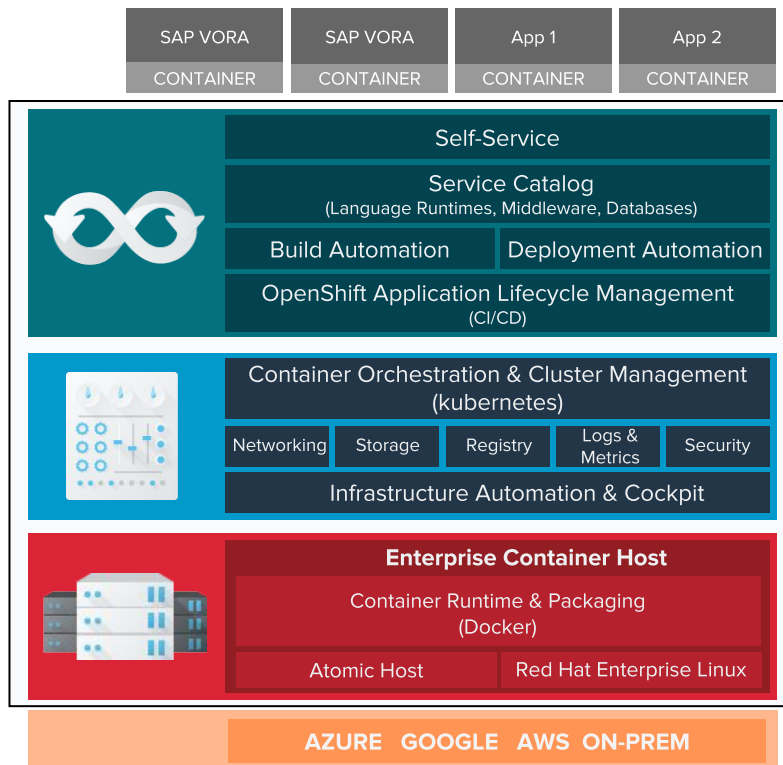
SAP VORA
CONTAINER

SAP VORA
CONTAINER

App 1
CONTAINER

App 2
CONTAINER

Self-Service

Service Catalog
(Language Runtimes, Middleware, Databases)

Build Automation

Deployment Automation

OpenShift Application Lifecycle Management
(CI/CD)

Container Orchestration & Cluster Management
(kubernetes)

Networking

Storage

Registry

Logs & Metrics

Security

Infrastructure Automation & Cockpit

Enterprise Container Host

Container Runtime & Packaging
(Docker)

Atomic Host

Red Hat Enterprise Linux

AZURE GOOGLE AWS ON-PREM